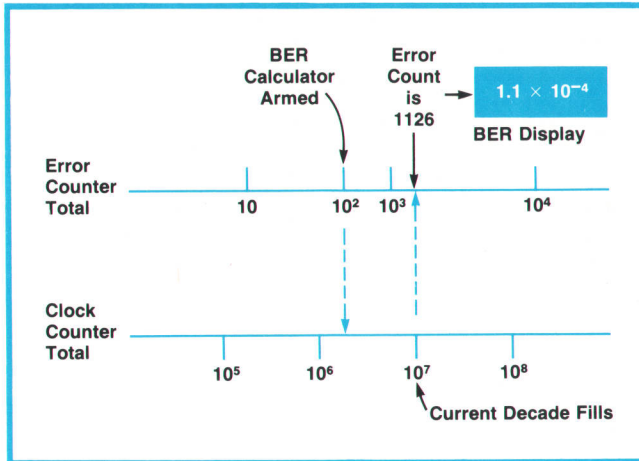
BER Calculator Armed

Error Count is 1126

$1.1 \times 10^{-4}$

BER Display

Error Counter Total

10

$10^2$

$10^3$

$10^4$

Clock Counter Total

$10^5$

$10^6$

$10^7$

$10^8$

Current Decade Fills